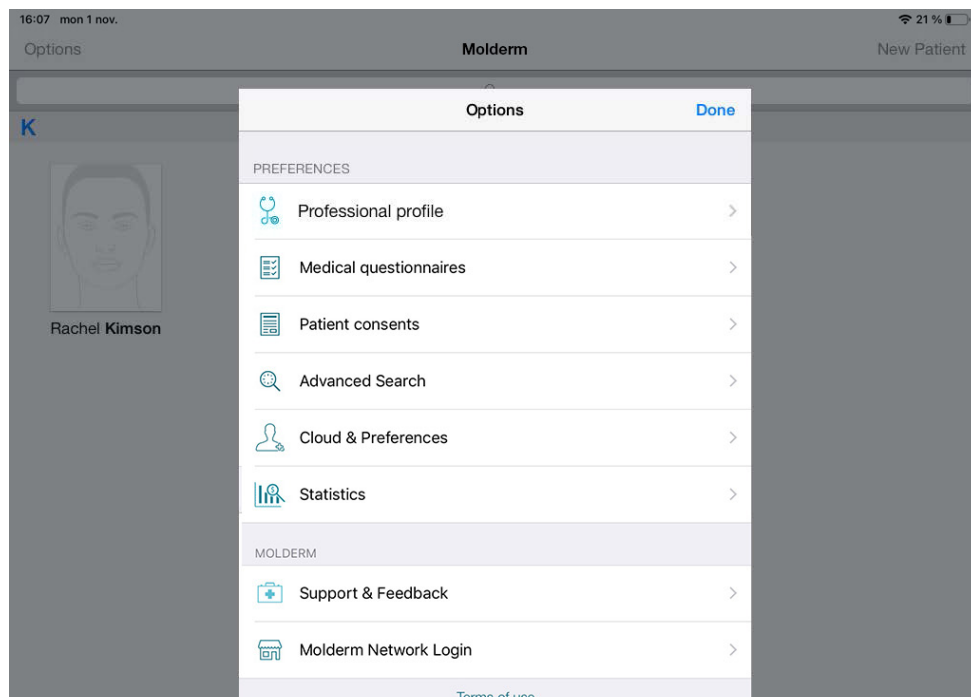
16:07 mon 1 nov.

21 %

Options

Molderm

New Patient

K

Rachel Kimson

Options

Done

PREFERENCES

Professional profile

Medical questionnaires

Patient consents

Advanced Search

Cloud & Preferences

Statistics

MOLDERM

Support & Feedback

Molderm Network Login

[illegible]